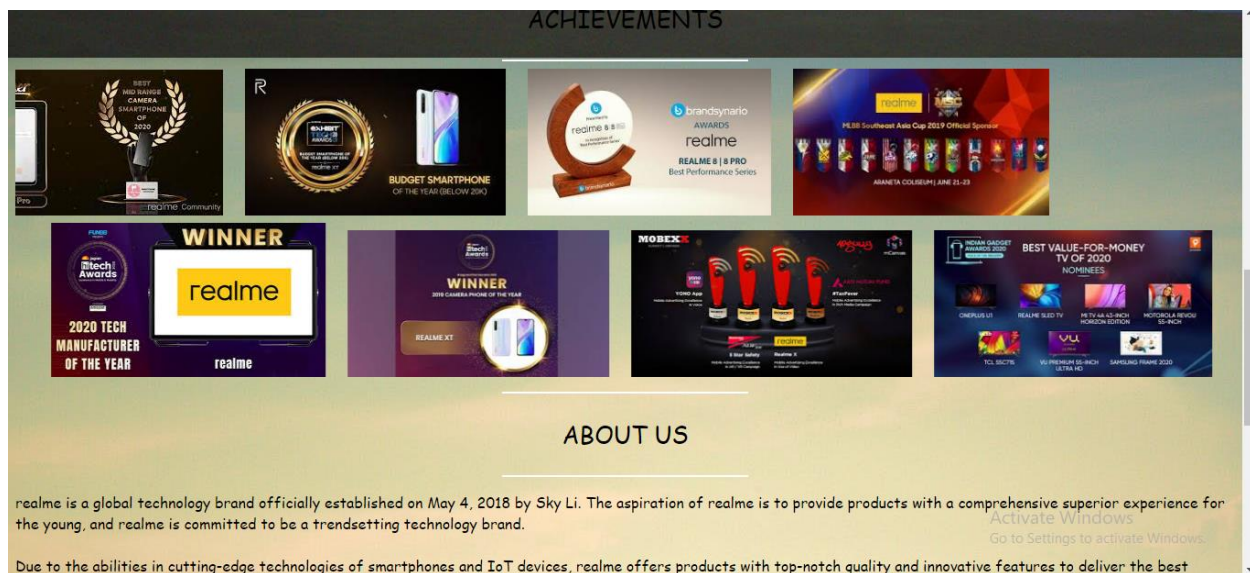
ACHIEVEMENTS

BEST MID RANGE CAMERA SMARTPHONE OF 2020

Pro

realme Community

R

EXHIBIT TECH AWARDS

BUDGET SMARTPHONE OF THE YEAR (BELOW 20K)

realme XT

BUDGET SMARTPHONE OF THE YEAR (BELOW 20K)

brandsynario AWARDS

realme

REALME 8 | 8 PRO

Best Performance Series

realme

MLBB Southeast Asia Cup 2019 Official Sponsor

ARANETA COLISEUM | JUNE 21-23

tech Awards

WINNER

realme

2020 TECH MANUFACTURER OF THE YEAR

realme

Tech Awards

WINNER

2019 CAMERA PHONE OF THE YEAR

REALME XT

MOBEXX

realme

INDIAN GADGET AWARDS 2020

BEST VALUE-FOR-MONEY TV OF 2020

NOMINEES

ONEPLUS U1

REALME SLED TV

MI TV 4A 43-INCH HORIZON EDITION

MOTOROLA REVOU 55-INCH

TCL S5C715

VU PREMIUM 55-INCH ULTRA HD

SAMSUNG FRAME 2020

ABOUT US

realme is a global technology brand officially established on May 4, 2018 by Sky Li. The aspiration of realme is to provide products with a comprehensive superior experience for the young, and realme is committed to be a trendsetting technology brand.

Activate Windows
Go to Settings to activate Windows.

Due to the abilities in cutting-edge technologies of smartphones and IoT devices, realme offers products with top-notch quality and innovative features to deliver the best